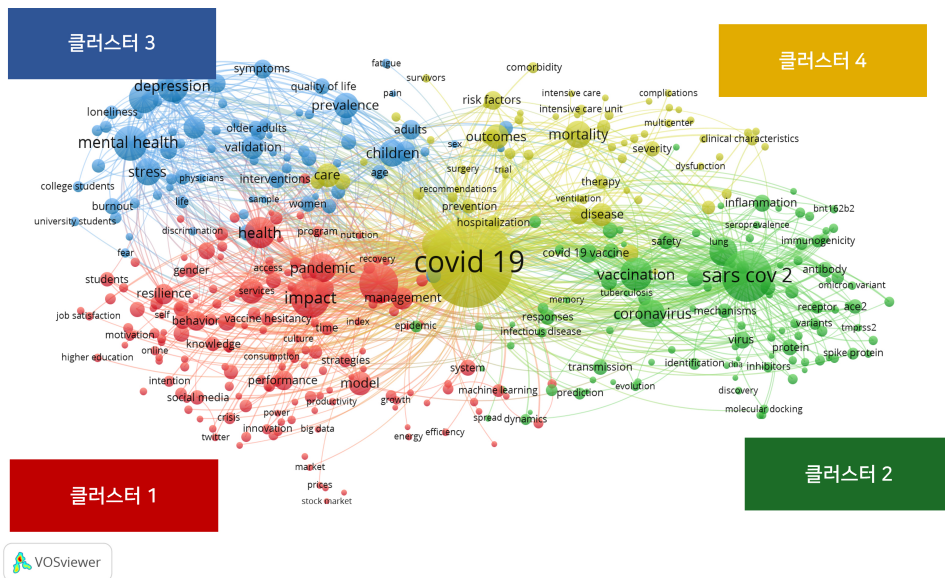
클러스터 3

클러스터 4

클러스터 1

클러스터 2

symptoms
fatigue
survivors
comorbidity
quality of life
pain
depression
prevalence
risk factors
intensive care
complications
intensive care unit
loneliness
adults
outcomes
mortality
multicenter
older adults
mental health
validation
sex
clinical characteristics
children
severity
physicians
care
age
surgery
trial
dysfunction
stress
interventions
therapy
college students
recommendations
burnout
life
sample
women
prevention
ventilation
inflammation
university students
disease
bnt162b2
discrimination
program
nutrition
hospitalization
seroprevalence
health
immunogenicity
fear
safety
lung
covid 19
gender
access
recovery
covid 19 vaccine
students
pandemic
antibody
sars cov 2
vaccination
omicron variant
resilience
services
tuberculosis
impact
management
memory
receptor
ace2
self
job satisfaction
behavior
vaccine hesitancy
index
responses
coronavirus
mechanisms
variants
tmprss2
time
epidemic
motivation
infectious disease
culture
virus
protein
knowledge
spike protein
online
strategies
higher education
consumption
identification
inhibitors
transmission
system
model
intention
performance
evolution
machine learning
prediction
discovery
social media
growth
productivity
spread
dynamics
crisis
power
molecular docking
innovation
big data
efficiency
twitter
energy
market
prices
stock market
VOSviewer